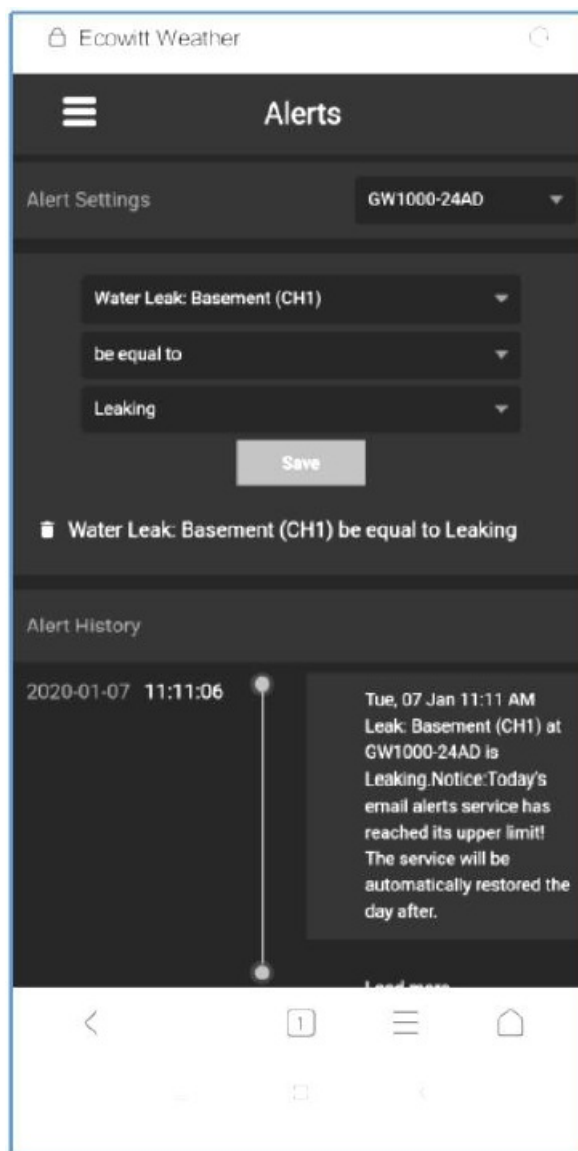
Ecowitt Weather

Alerts

Alert Settings

GW1000-24AD

Water Leak: Basement (CH1)

be equal to

Leaking

Save

Water Leak: Basement (CH1) be equal to Leaking

Alert History

2020-01-07 11:11:06

Tue, 07 Jan 11:11 AM Leak: Basement (CH1) at GW1000-24AD is Leaking.Notice:Today's email alerts service has reached its upper limit! The service will be automatically restored the day after.

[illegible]

1